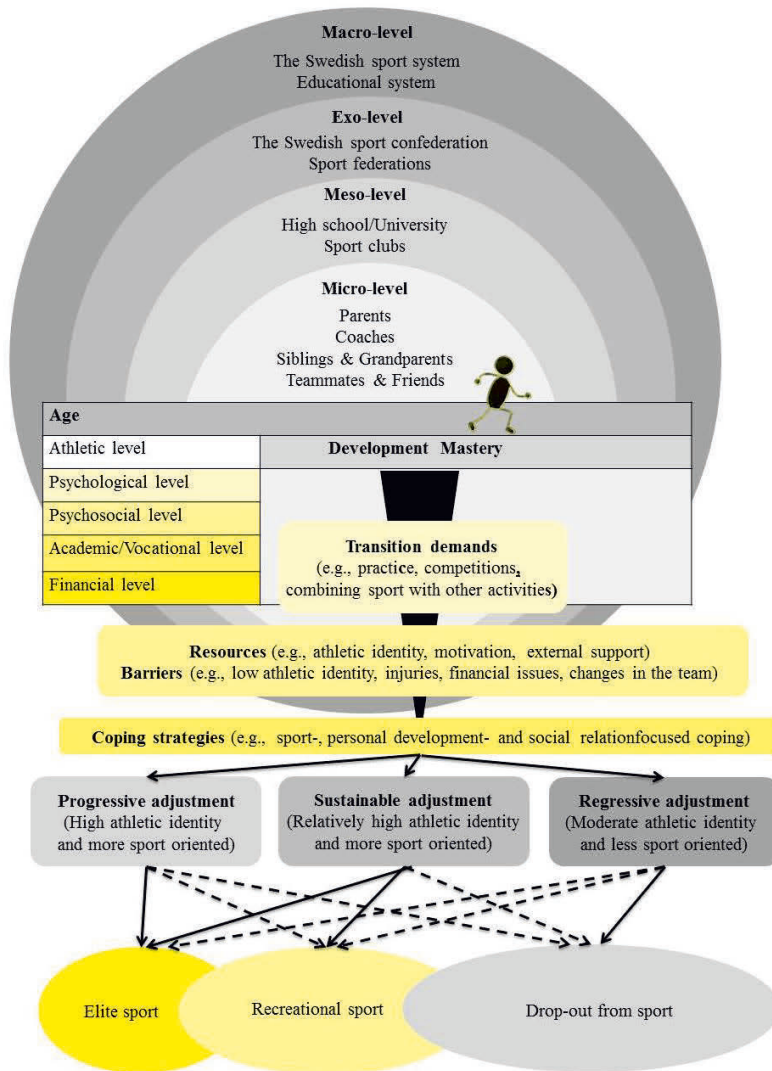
Macro-level
The Swedish sport system
Educational system

Exo-level
The Swedish sport confederation
Sport federations

Meso-level
High school/University
Sport clubs

Micro-level
Parents
Coaches
Siblings & Grandparents
Teammates & Friends

Age

Athletic level

Development Mastery

Psychological level

Psychosocial level

Academic/Vocational level

Financial level

Transition demands
(e.g., practice, competitions, combining sport with other activities)

Resources (e.g., athletic identity, motivation, external support)
Barriers (e.g., low athletic identity, injuries, financial issues, changes in the team)

Coping strategies (e.g., sport-, personal development- and social relationfocused coping)

Progressive adjustment
(High athletic identity and more sport oriented)

Sustainable adjustment
(Relatively high athletic identity and more sport oriented)

Regressive adjustment
(Moderate athletic identity and less sport oriented)

Elite sport

Recreational sport

Drop-out from sport